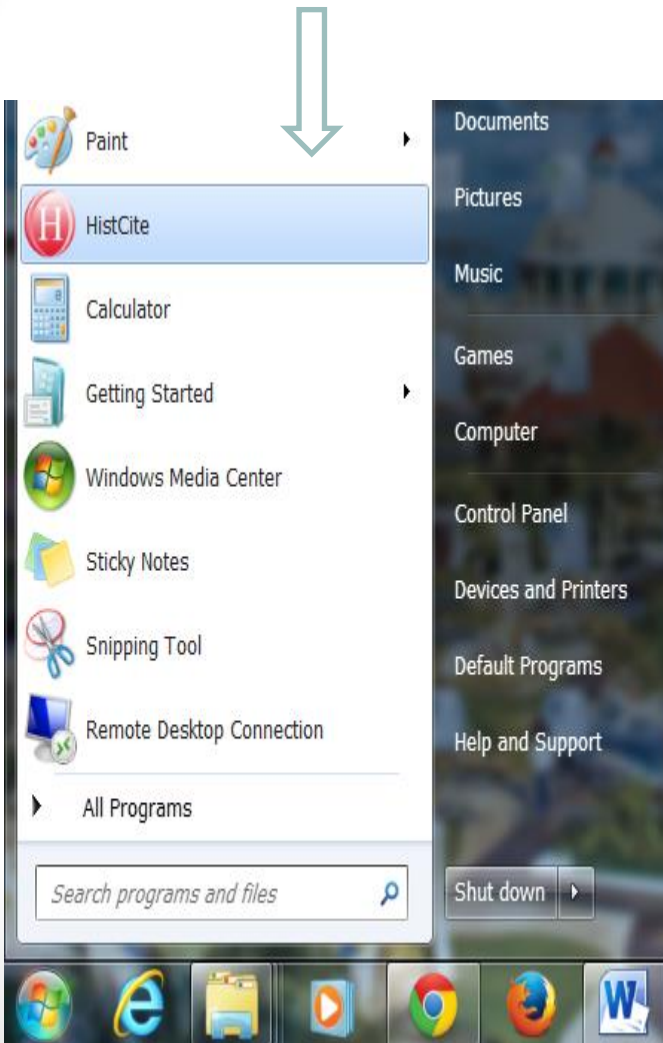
Paint
HistCite
Calculator
Getting Started
Windows Media Center
Sticky Notes
Snipping Tool
Remote Desktop Connection
All Programs
Search programs and files

Documents
Pictures
Music
Games
Computer
Control Panel
Devices and Printers
Default Programs
Help and Support
Shut down